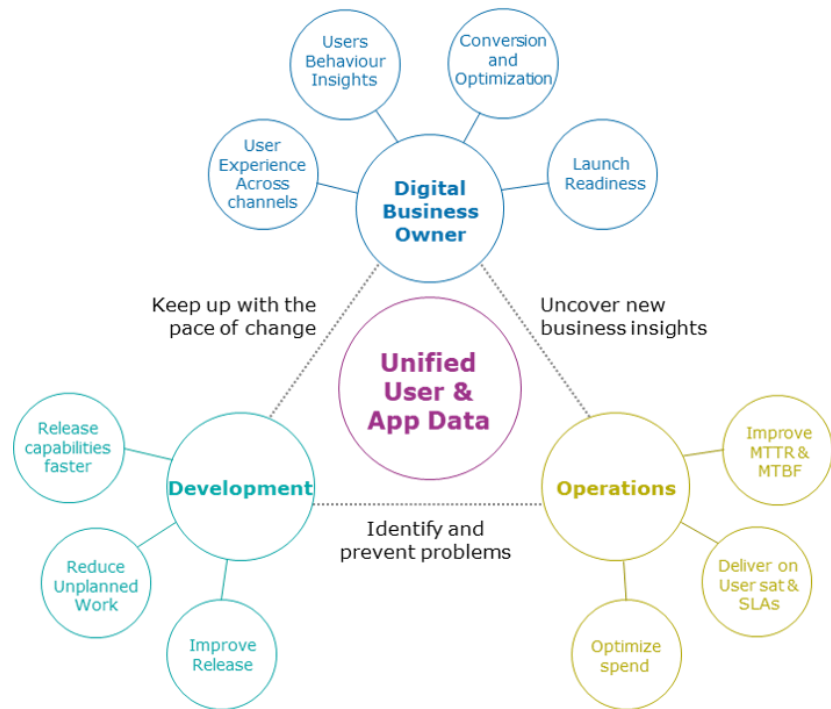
Users Behaviour Insights

Conversion and Optimization

User Experience Across channels

Digital Business Owner

Launch Readiness

Keep up with the pace of change

Uncover new business insights

Unified User & App Data

Release capabilities faster

Development

Operations

Improve MTTR & MTBF

Identify and prevent problems

Reduce Unplanned Work

Deliver on User sat & SLAs

Improve Release

Optimize spend